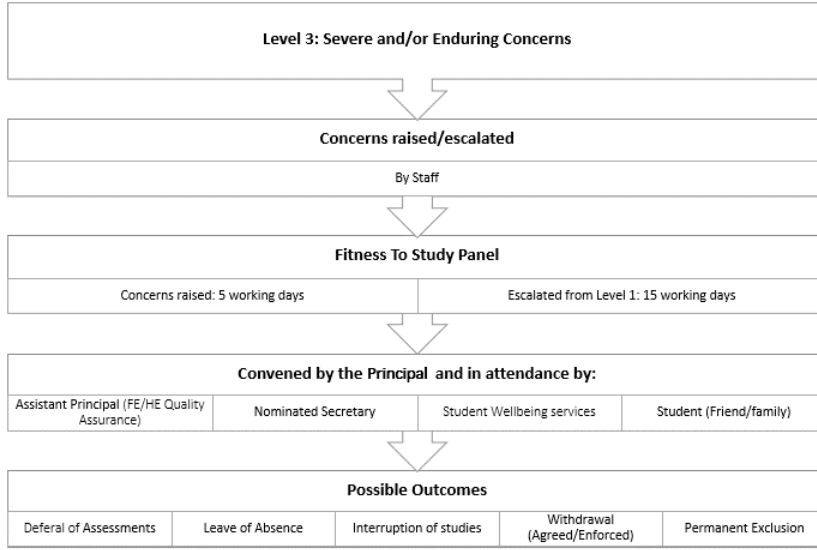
Level 3: Severe and/or Enduring Concerns

Concerns raised/escalated

By Staff

Fitness To Study Panel

Concerns raised: 5 working days

Escalated from Level 1: 15 working days

Convened by the Principal and in attendance by:

Assistant Principal (FE/HE Quality Assurance)

Nominated Secretary

Student Wellbeing services

Student (Friend/family)

Possible Outcomes

Deferal of Assessments

Leave of Absence

Interruption of studies

Withdrawal (Agreed/Enforced)

Permanent Exclusion